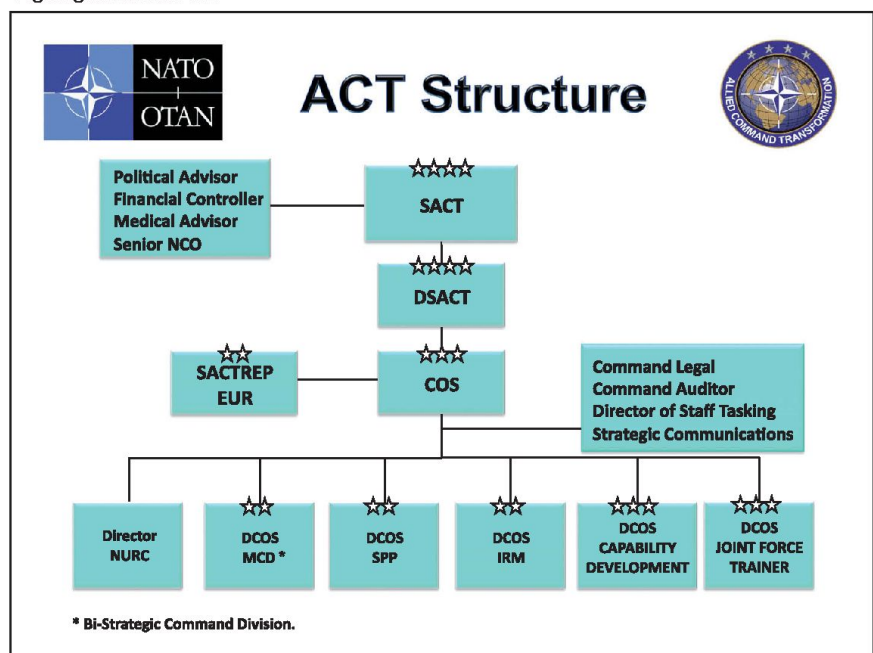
NATO
OTAN

ACT Structure

ALLIED COMMAND TRANSFORMATION

Political Advisor
Financial Controller
Medical Advisor
Senior NCO

☆☆☆☆
SACT

☆☆☆☆
DSACT

☆☆
SACTREP
EUR

☆☆☆
COS

Command Legal
Command Auditor
Director of Staff Tasking
Strategic Communications

Director
NURC

☆☆
DCOS
MCD *

☆☆
DCOS
SPP

☆☆
DCOS
IRM

☆☆☆
DCOS
CAPABILITY
DEVELOPMENT

☆☆☆
DCOS
JOINT FORCE
TRAINER

* Bi-Strategic Command Division.